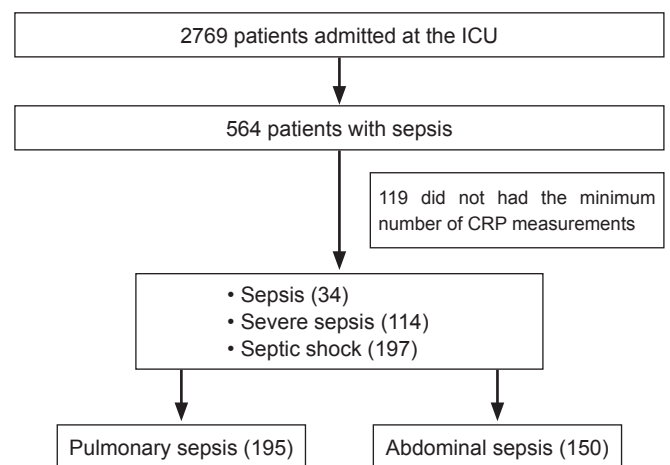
2769 patients admitted at the ICU

564 patients with sepsis

119 did not had the minimum number of CRP measurements

• Sepsis (34)
• Severe sepsis (114)
• Septic shock (197)

Pulmonary sepsis (195)

Abdominal sepsis (150)